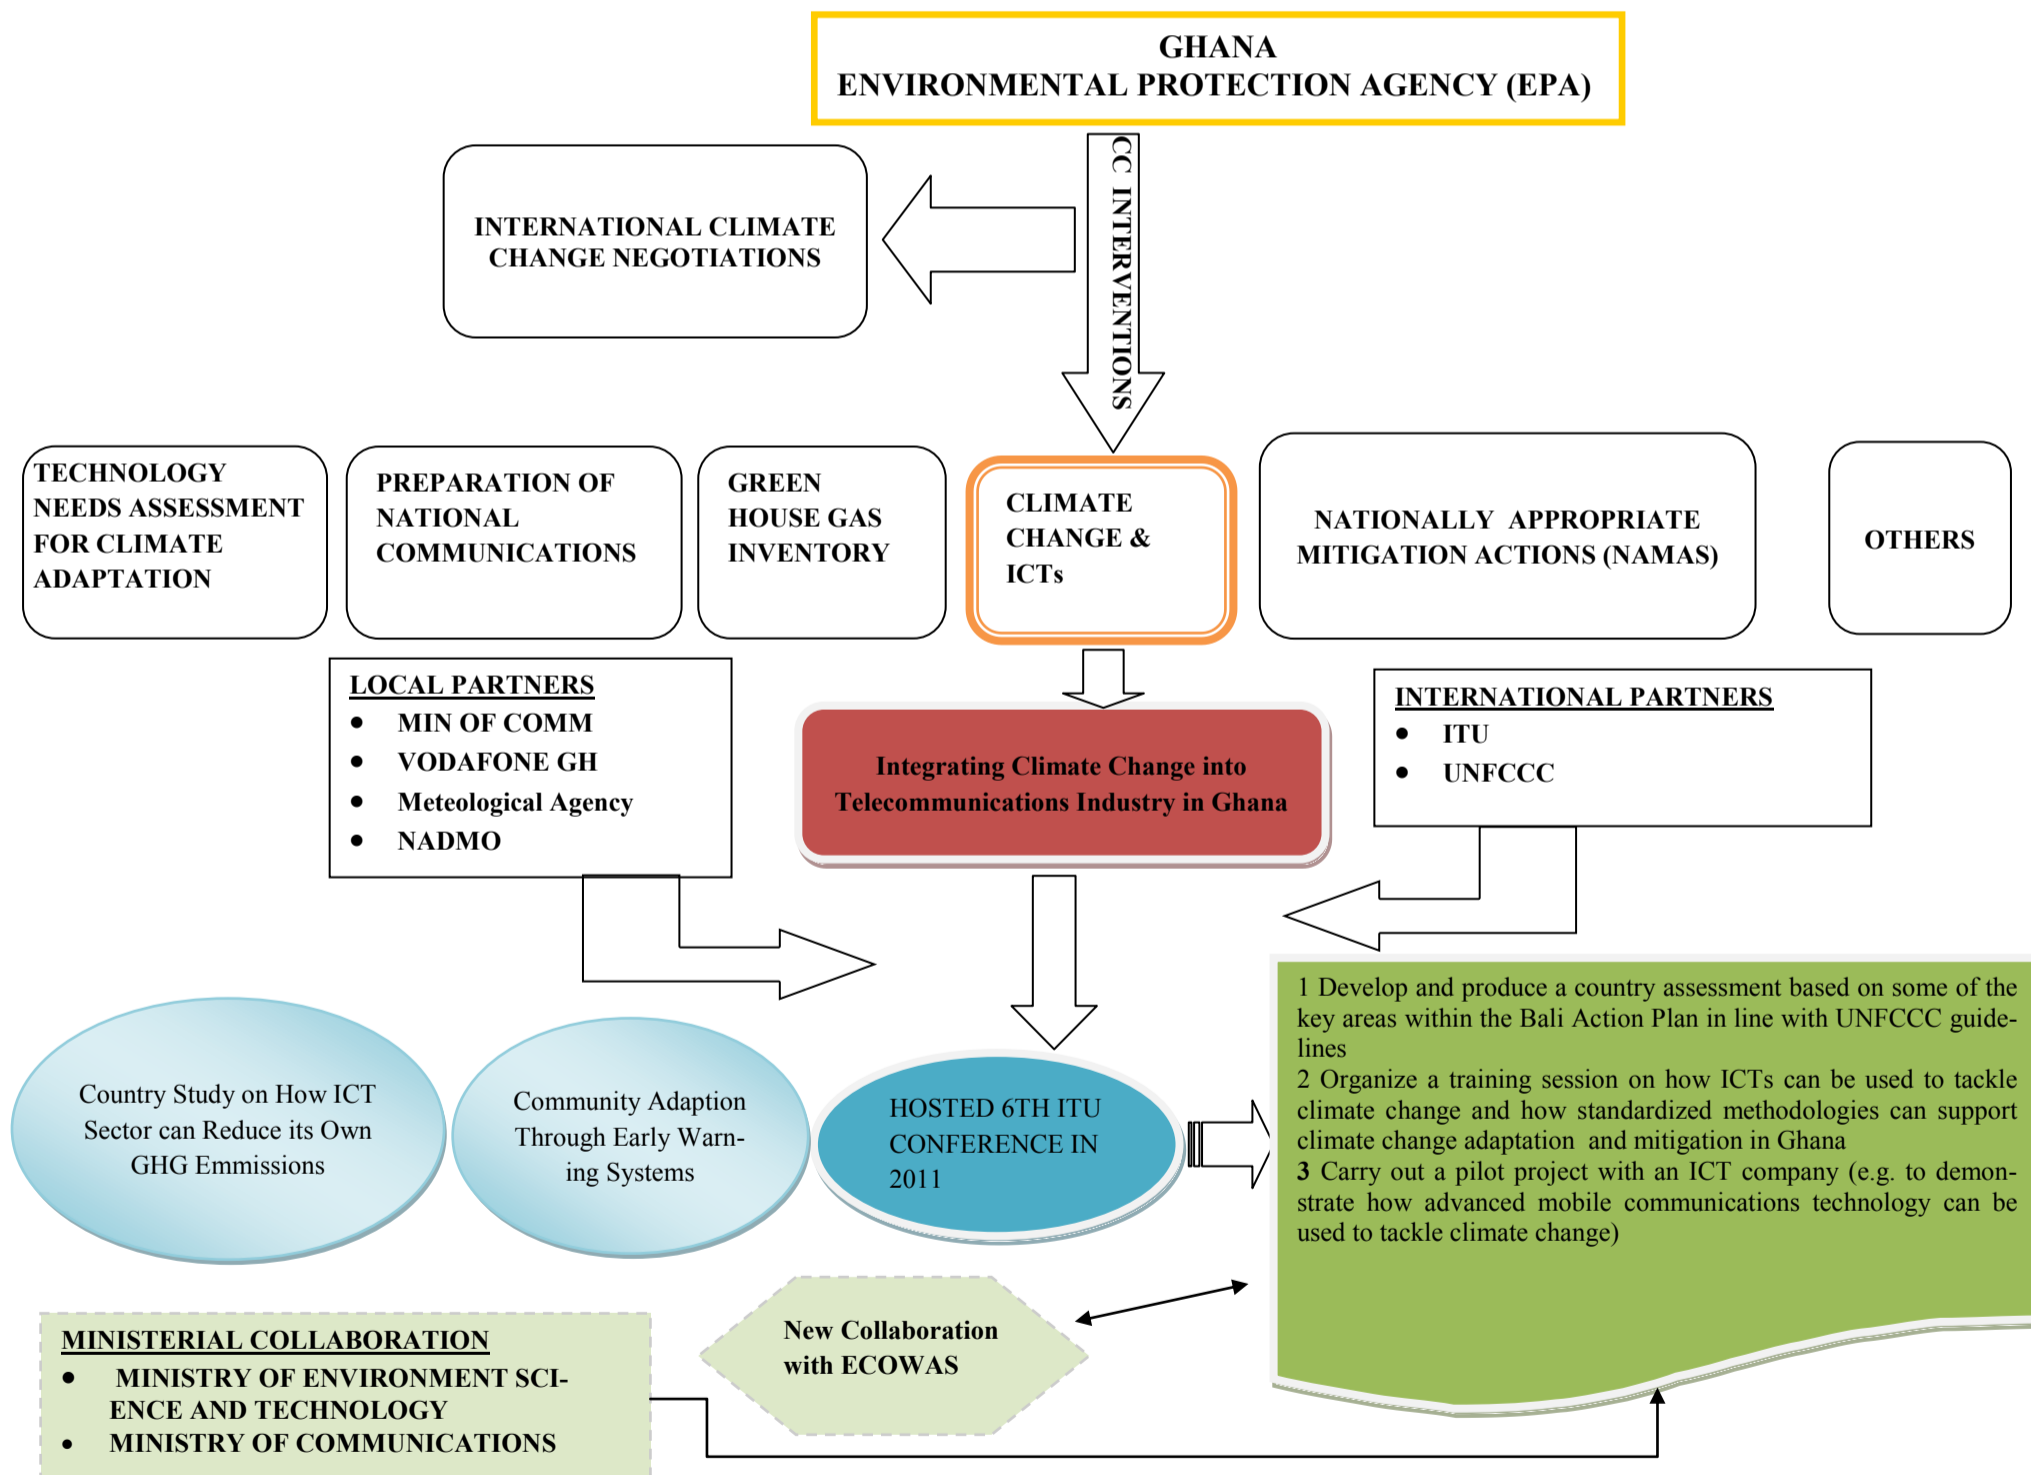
GHANA
ENVIRONMENTAL PROTECTION AGENCY (EPA)

CC INTERVENTIONS

INTERNATIONAL CLIMATE CHANGE NEGOTIATIONS

TECHNOLOGY NEEDS ASSESSMENT FOR CLIMATE ADAPTATION

PREPARATION OF NATIONAL COMMUNICATIONS

GREEN HOUSE GAS INVENTORY

CLIMATE CHANGE & ICTs

NATIONALLY APPROPRIATE MITIGATION ACTIONS (NAMAS)

OTHERS

LOCAL PARTNERS
- MIN OF COMM
- VODAFONE GH
- Meteological Agency
- NADMO

Integrating Climate Change into Telecommunications Industry in Ghana

INTERNATIONAL PARTNERS
- ITU
- UNFCCC

Country Study on How ICT Sector can Reduce its Own GHG Emmissions

Community Adaption Through Early Warning Systems

HOSTED 6TH ITU CONFERENCE IN 2011

1 Develop and produce a country assessment based on some of the key areas within the Bali Action Plan in line with UNFCCC guidelines
2 Organize a training session on how ICTs can be used to tackle climate change and how standardized methodologies can support climate change adaptation and mitigation in Ghana
3 Carry out a pilot project with an ICT company (e.g. to demonstrate how advanced mobile communications technology can be used to tackle climate change)

New Collaboration with ECOWAS

MINISTERIAL COLLABORATION
- MINISTRY OF ENVIRONMENT SCIENCE AND TECHNOLOGY
- MINISTRY OF COMMUNICATIONS